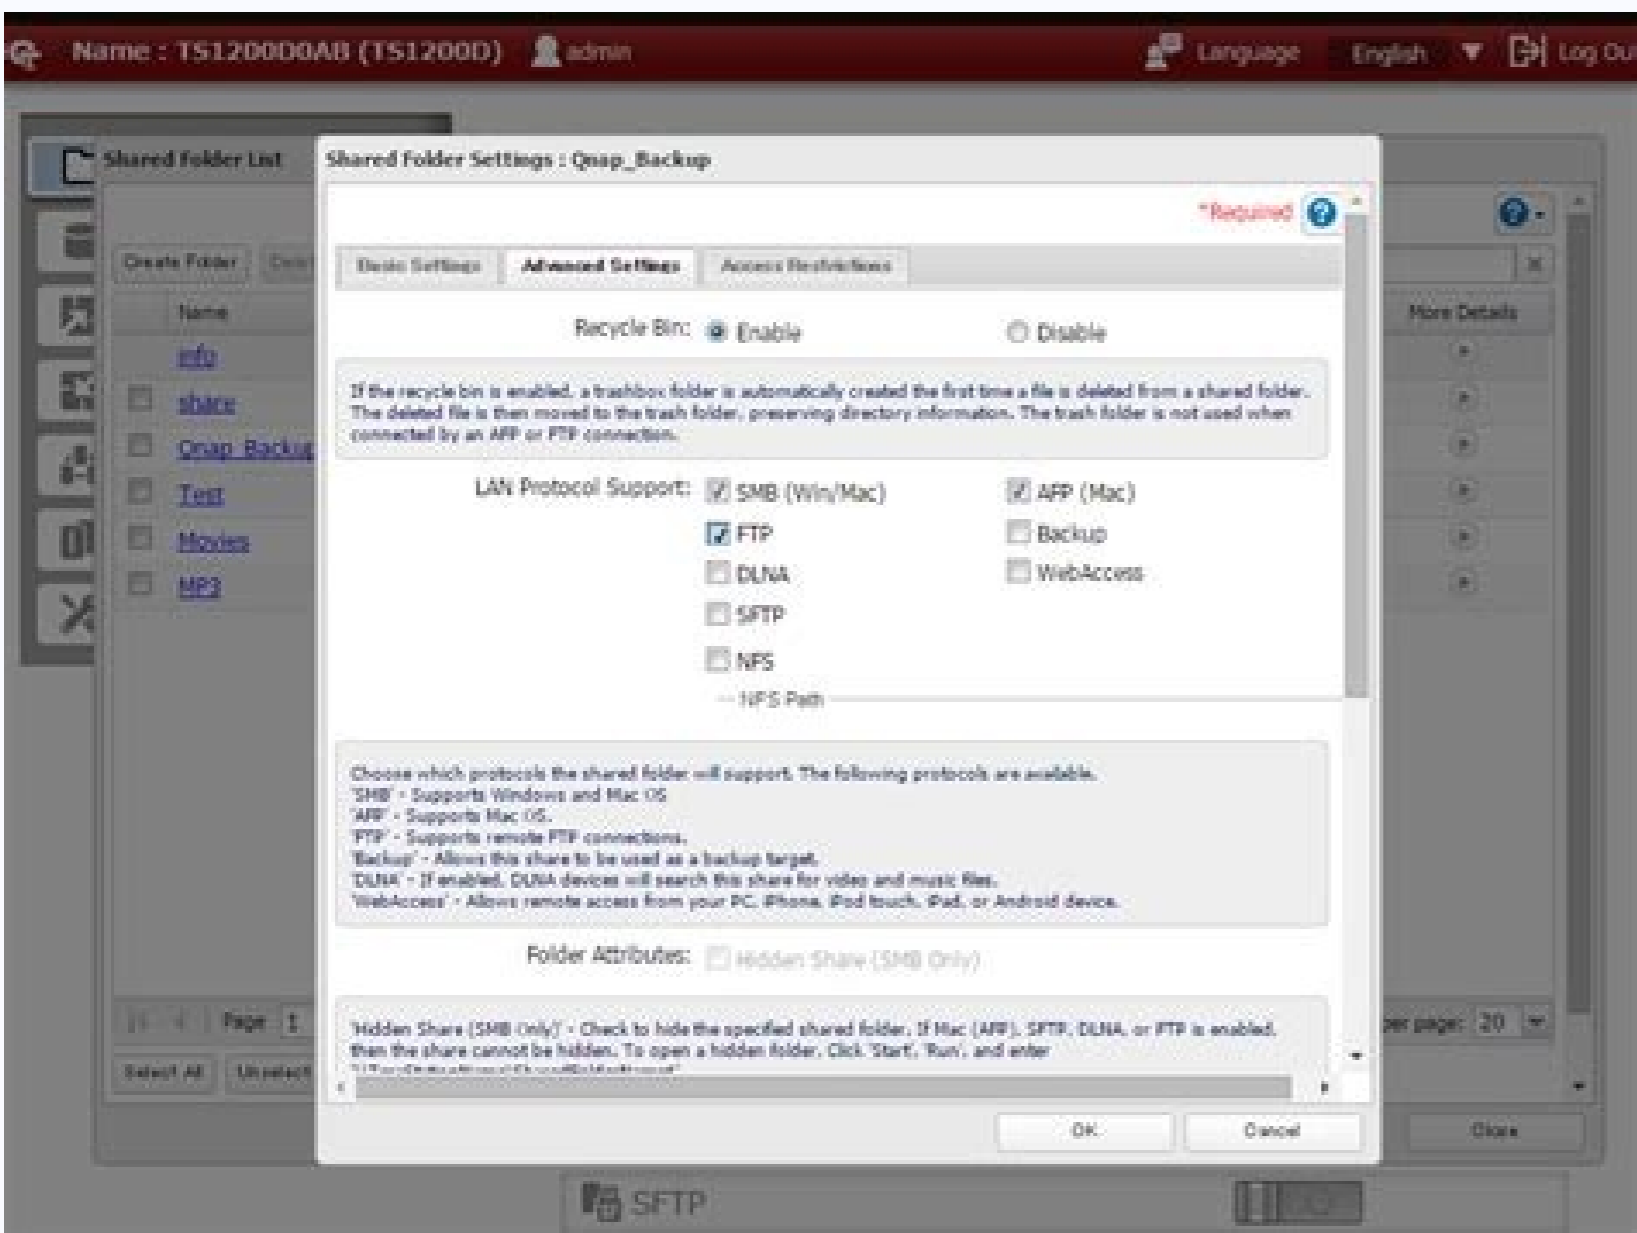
Name : TS1200D0AB (TS1200D) admin

Language English Log Out

Shared Folder List

Create Folder

Name

info

share

Qnap_Backup

Test

Movies

MP3

More Details

Page 1

Select All

Un select

per page: 20

Close

SFTP

Shared Folder Settings : Qnap_Backup

*Required

Basic Settings

Advanced Settings

Access Restrictions

Recycle Bin: Enable Disable

If the recycle bin is enabled, a trashbox folder is automatically created the first time a file is deleted from a shared folder. The deleted file is then moved to the trash folder, preserving directory information. The trash folder is not used when connected by an AFP or FTP connection.

LAN Protocol Support: SMB (Win/Mac) AFP (Mac)

FTP Backup

DLNA WebAccess

SFTP

NFS

NFS Path

Choose which protocols the shared folder will support. The following protocols are available.
'SMB' - Supports Windows and Mac OS
'AFP' - Supports Mac OS.
'FTP' - Supports remote FTP connections.
'Backup' - Allows this share to be used as a backup target.
'DLNA' - If enabled, DLNA devices will search this share for video and music files.
'WebAccess' - Allows remote access from your PC, iPhone, iPod touch, iPad, or Android device.

Folder Attributes: Hidden Share (SMB Only)

'Hidden Share (SMB Only)' - Check to hide the specified shared folder. If Mac (AFP), SFTP, DLNA, or FTP is enabled, then the share cannot be hidden. To open a hidden folder, Click 'Start', 'Run', and enter
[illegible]

OK

Cancel